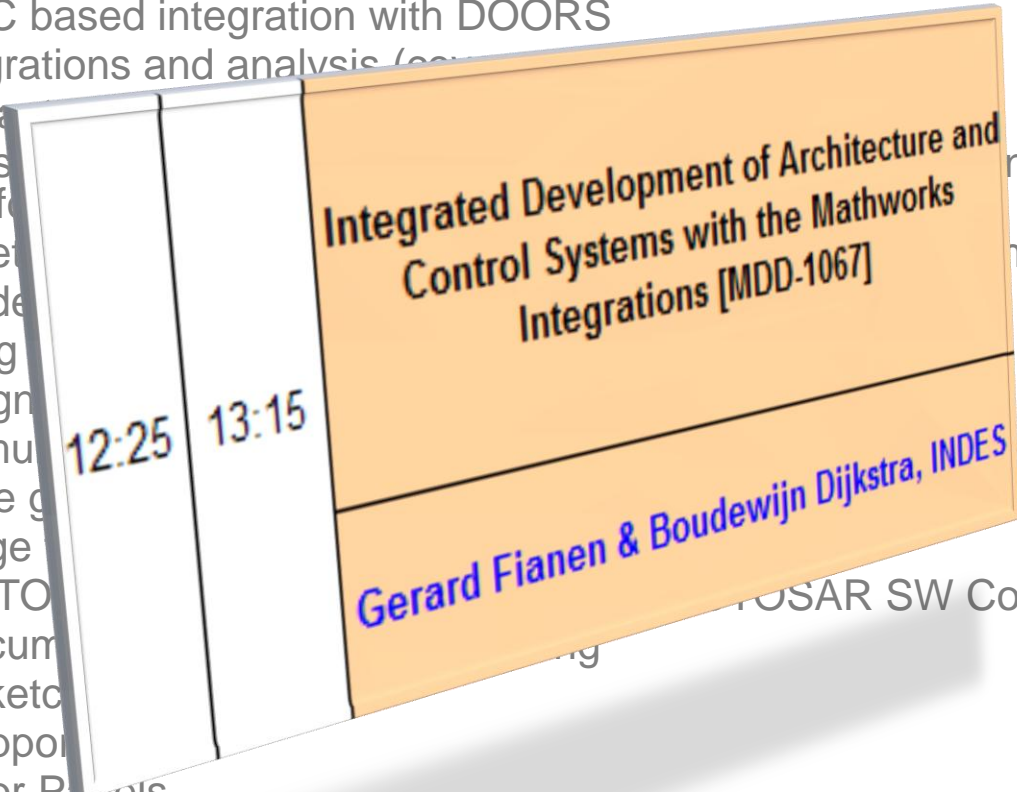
C based integration with DOORS
grations and analysis (co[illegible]

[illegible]

12:25 | 13:15 | Integrated Development of Architecture and Control Systems with the Mathworks Integrations [MDD-1067]

Gerard Fianen & Boudewijn Dijkstra, INDES

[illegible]OSAR SW Co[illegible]